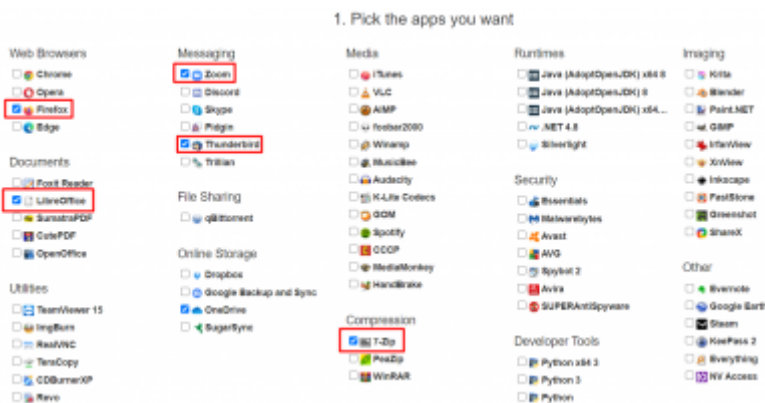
1. Pick the apps you want

Web Browsers
Chrome
Opera
Firefox
Edge

Documents
Foxit Reader
LibreOffice
SumatraPDF
CutePDF
OpenOffice

Utilities
TeamViewer 15
ImgBurn
RealVNC
TeraCopy
CDBurnerXP
Revo

Messaging
Zoom
Discord
Skype
Pidgin
Thunderbird
Trillian

File Sharing
qBittorrent

Online Storage
Dropbox
Google Backup and Sync
OneDrive
SugarSync

Media
iTunes
VLC
AIMP
foobar2000
Winamp
MusicBee
Audacity
K-Lite Codecs
GOM
Spotify
CCCP
MediaMonkey
HandBrake

Compression
7-Zip
PeaZip
WinRAR

Runtimes
Java (AdoptOpenJDK) x64 8
Java (AdoptOpenJDK) 8
Java (AdoptOpenJDK) x64...
.NET 4.8
Silverlight

Security
Essentials
Malwarebytes
Avast
AVG
Spybot 2
Avira
SUPERAntiSpyware

Developer Tools
Python x64 3
Python 3
Python

Imaging
Krita
Blender
Paint.NET
GIMP
IrfanView
XnView
Inkscape
FastStone
Greenshot
ShareX

Other
Evernote
Google Earth
Steam
KeePass 2
Everything
NV Access